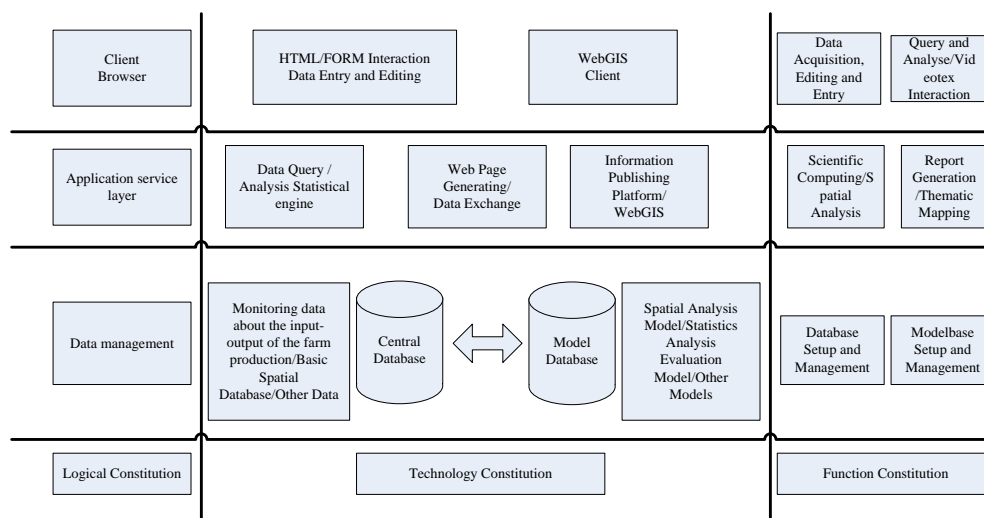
Client Browser

HTML/FORM Interaction Data Entry and Editing

WebGIS Client

Data Acquisition, Editing and Entry

Query and Analyse/Videotex Interaction

Application service layer

Data Query / Analysis Statistical engine

Web Page Generating/ Data Exchange

Information Publishing Platform/ WebGIS

Scientific Computing/Spatial Analysis

Report Generation /Thematic Mapping

Data management

Monitoring data about the input-output of the farm production/Basic Spatial Database/Other Data

Central Database

Model Database

Spatial Analysis Model/Statistics Analysis Evaluation Model/Other Models

Database Setup and Management

Modelbase Setup and Management

Logical Constitution

Technology Constitution

Function Constitution